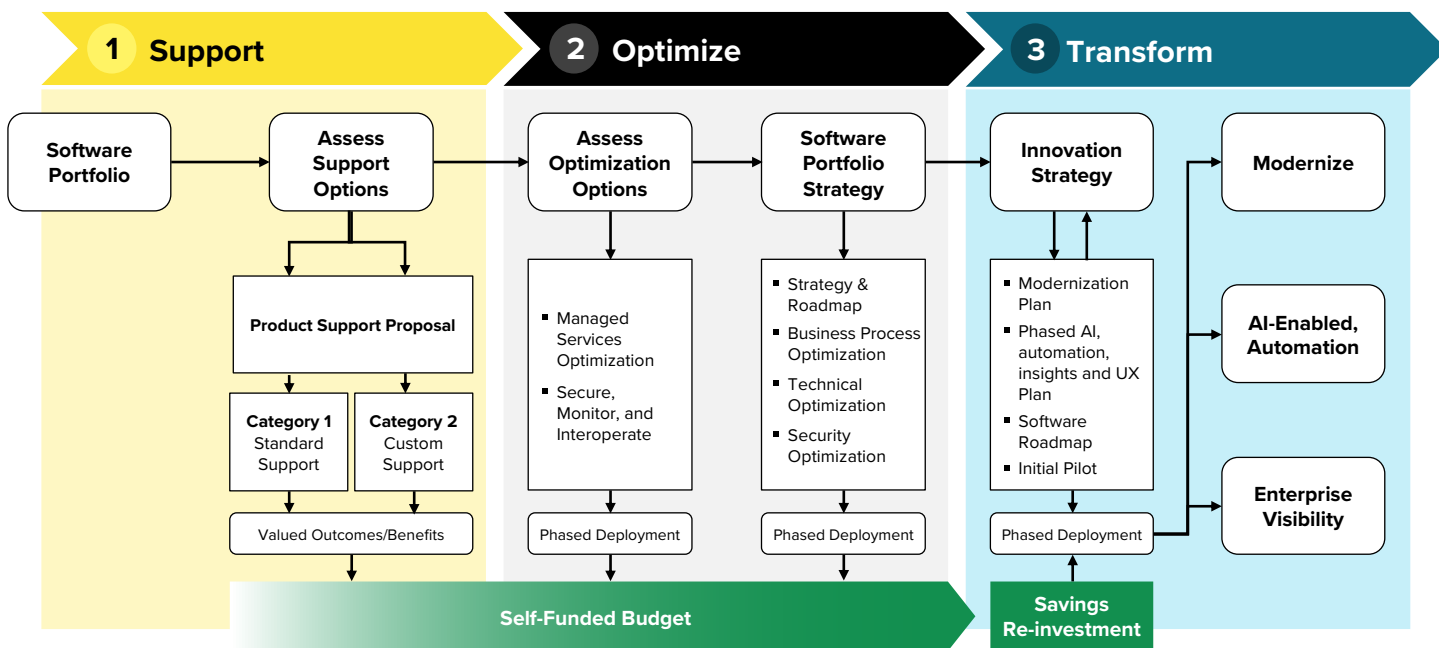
1 Support

2 Optimize

3 Transform

Software Portfolio

Assess Support Options

Product Support Proposal

Category 1 Standard Support

Category 2 Custom Support

Valued Outcomes/Benefits

Assess Optimization Options

- Managed Services Optimization
- Secure, Monitor, and Interoperate

Phased Deployment

Software Portfolio Strategy

- Strategy & Roadmap
- Business Process Optimization
- Technical Optimization
- Security Optimization

Phased Deployment

Innovation Strategy

- Modernization Plan
- Phased AI, automation, insights and UX Plan
- Software Roadmap
- Initial Pilot

Phased Deployment

Modernize

AI-Enabled, Automation

Enterprise Visibility

Self-Funded Budget

Savings Re-investment